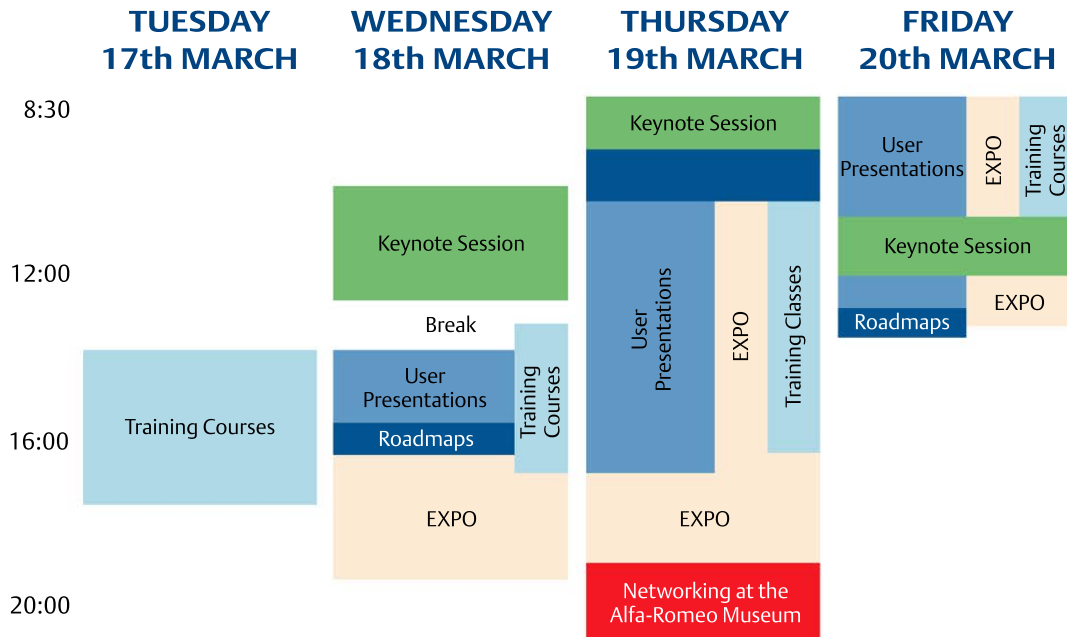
TUESDAY 17th MARCH

WEDNESDAY 18th MARCH

THURSDAY 19th MARCH

FRIDAY 20th MARCH

8:30

12:00

16:00

20:00

Training Courses

Keynote Session

Break

User Presentations

Roadmaps

Training Courses

EXPO

Keynote Session

User Presentations

EXPO

Training Classes

EXPO

Networking at the Alfa-Romeo Museum

User Presentations

EXPO

Training Courses

Keynote Session

EXPO

Roadmaps